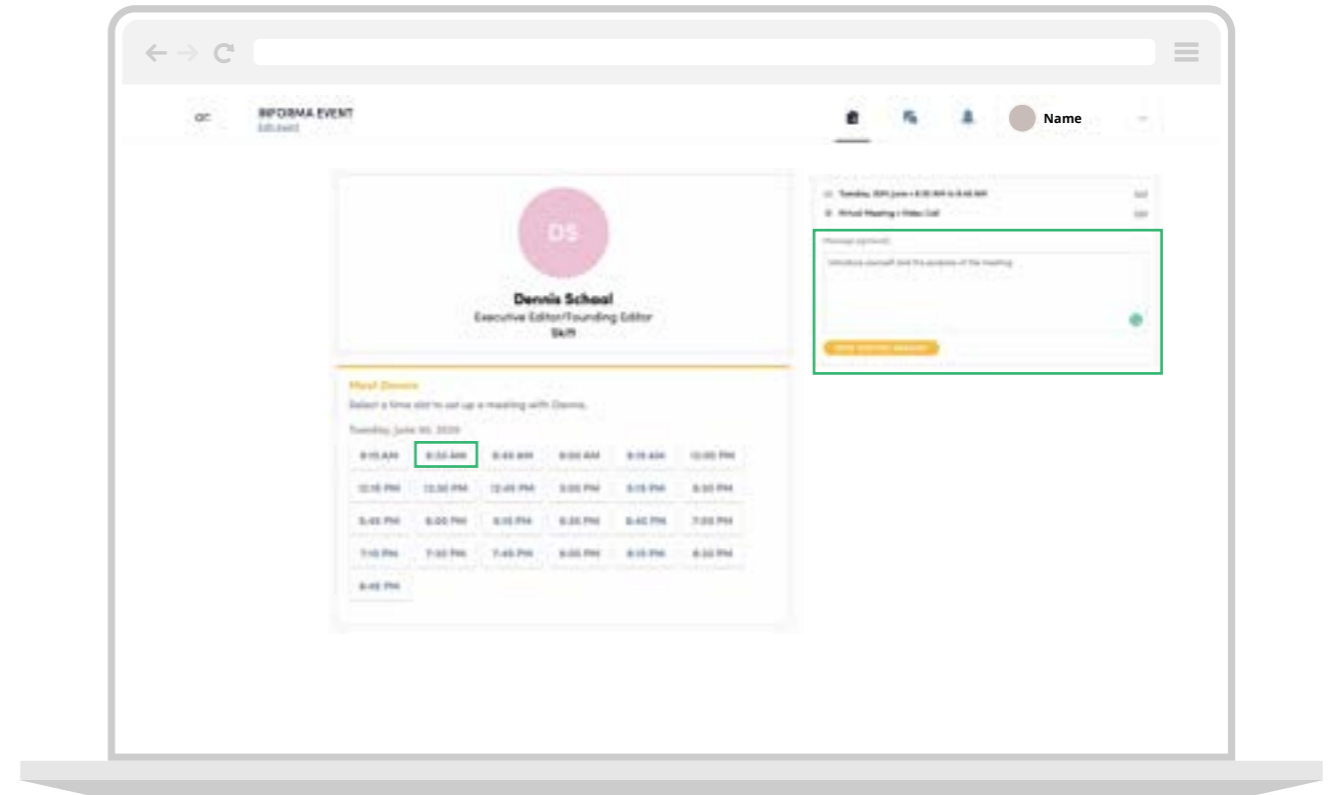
INFORMA EVENT
Edit event

Name

DS
Dennis School
Executive Editor/Founding Editor
Skift

Meet Dennis
Select a time slot to set up a meeting with Dennis.
Tuesday, June 30, 2020

| 8:15 AM | 8:30 AM | 8:45 AM | 9:00 AM | 9:15 AM | 12:00 PM |
|---|---|---|---|---|---|
| 12:15 PM | 12:30 PM | 12:45 PM | 3:00 PM | 3:15 PM | 3:30 PM |
| 5:45 PM | 6:00 PM | 6:15 PM | 6:30 PM | 6:45 PM | 7:00 PM |
| 7:15 PM | 7:30 PM | 7:45 PM | 8:00 PM | 8:15 PM | 8:30 PM |
| 8:45 PM | | | | | |

Tuesday 30th June • 8:30 AM to 8:45 AM
Virtual Meeting • Video Call
Message (optional)
Introduce yourself and the purpose of the meeting
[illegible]